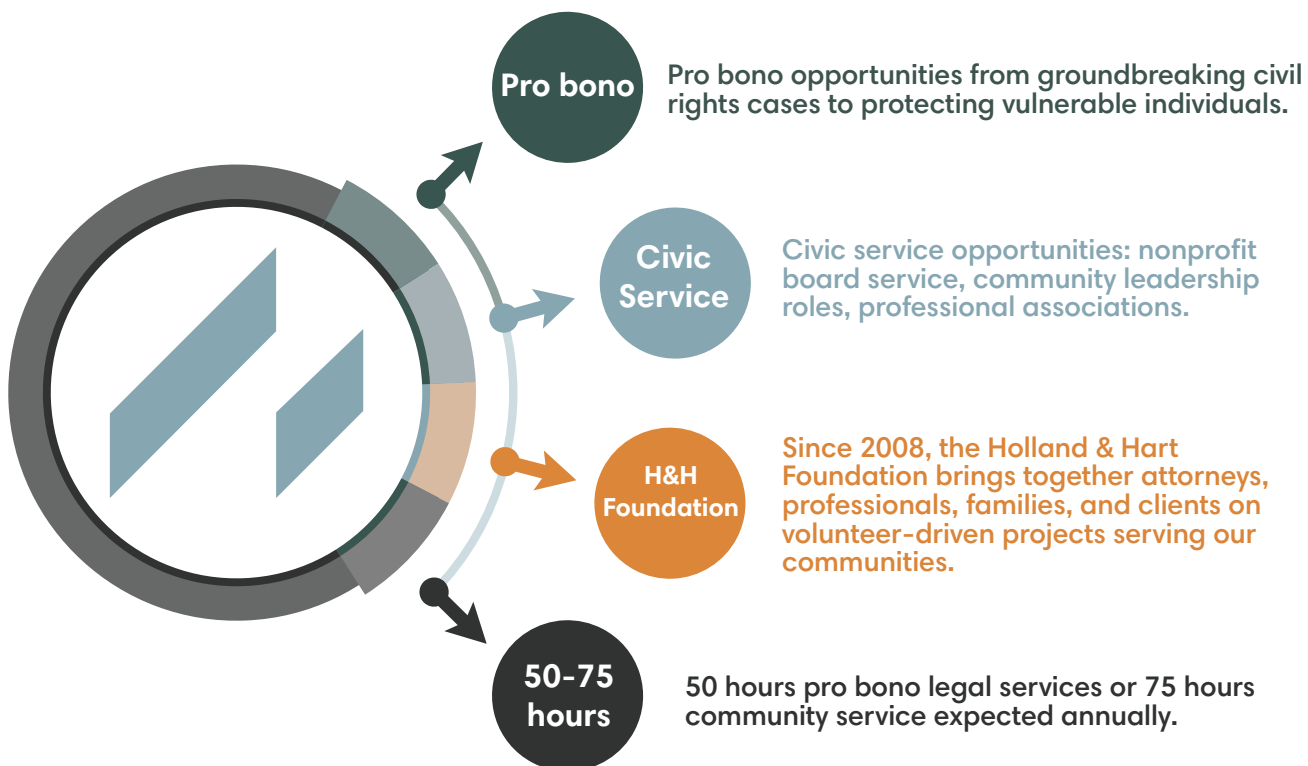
Pro bono

Pro bono opportunities from groundbreaking civil rights cases to protecting vulnerable individuals.

Civic Service

Civic service opportunities: nonprofit board service, community leadership roles, professional associations.

H&H Foundation

Since 2008, the Holland & Hart Foundation brings together attorneys, professionals, families, and clients on volunteer-driven projects serving our communities.

50-75 hours

50 hours pro bono legal services or 75 hours community service expected annually.